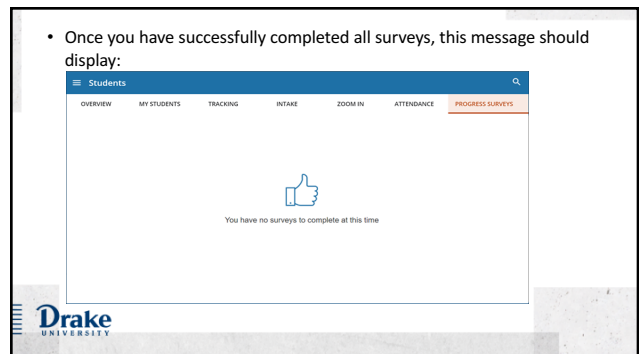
• Once you have successfully completed all surveys, this message should display:

Students

OVERVIEW MY STUDENTS TRACKING INTAKE ZOOM IN ATTENDANCE PROGRESS SURVEYS

You have no surveys to complete at this time

Drake UNIVERSITY